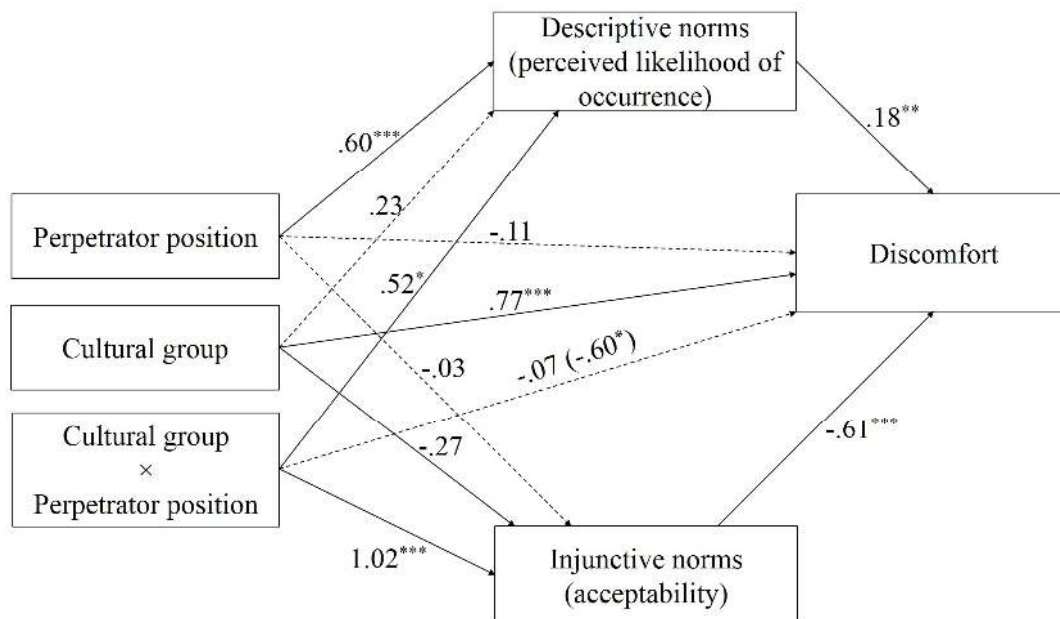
Descriptive norms (perceived likelihood of occurrence)

.60***

.18**

.23

Perpetrator position

-.11

Discomfort

.52*

.77***

Cultural group

-.03

-.07 (-.60*)

Cultural group × Perpetrator position

-.27

-.61***

1.02***

Injunctive norms (acceptability)